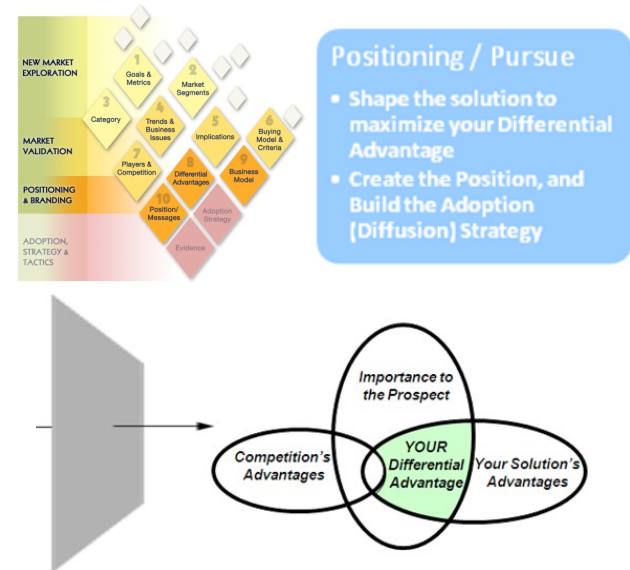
NEW MARKET EXPLORATION

MARKET VALIDATION

POSITIONING & BRANDING

ADOPTION, STRATEGY & TACTICS

1 Goals & Metrics

2 Market Segments

3 Category

4 Trends & Business Issues

5 Implications

6 Buying Model & Criteria

7 Players & Competition

8 Differential Advantages

9 Business Model

10 Position/ Messages

Adoption Strategy

Evidence

Positioning / Pursue

• Shape the solution to maximize your Differential Advantage

• Create the Position, and Build the Adoption (Diffusion) Strategy

Importance to the Prospect

Competition's Advantages

YOUR Differential Advantage

Your Solution's Advantages